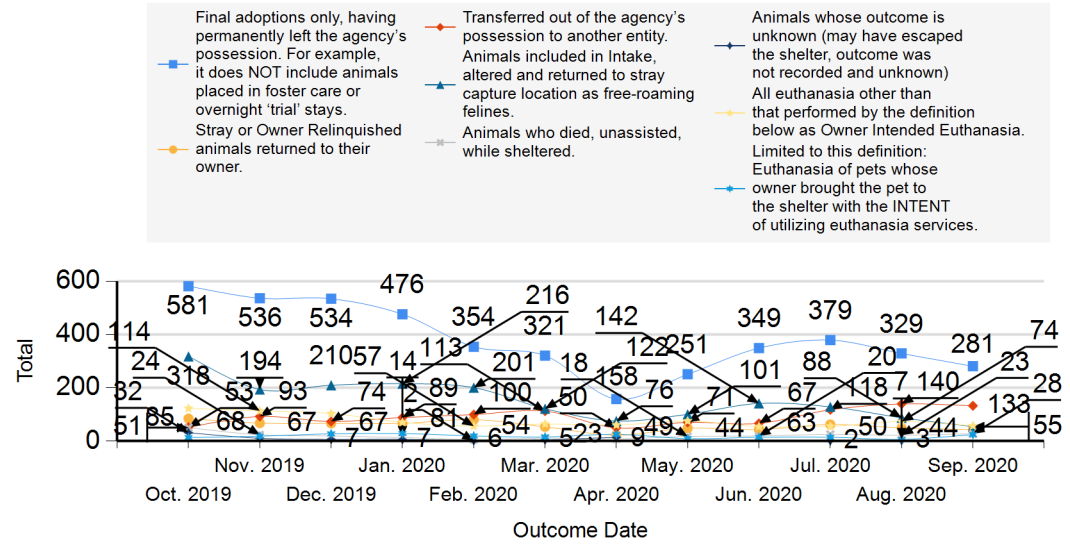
Final adoptions only, having permanently left the agency's possession. For example, it does NOT include animals placed in foster care or overnight 'trial' stays.

Stray or Owner Relinquished animals returned to their owner.

Transferred out of the agency's possession to another entity.

Animals included in Intake, altered and returned to stray capture location as free-roaming felines.

Animals who died, unassisted, while sheltered.

Animals whose outcome is unknown (may have escaped the shelter, outcome was not recorded and unknown)

All euthanasia other than that performed by the definition below as Owner Intended Euthanasia.

Limited to this definition: Euthanasia of pets whose owner brought the pet to the shelter with the INTENT of utilizing euthanasia services.

600
400
200
0

Total

114
581
24
318
32
65
51
68
536
194
53
93
67
534
210
57
74
67
7
476
14
2
89
81
7
354
113
6
216
321
201
100
54
50
18
5
23
142
158
9
122
76
49
251
71
44
349
101
63
67
379
88
2
118
50
20
329
7
3
140
44
281
74
23
133
28
55

Oct. 2019
Nov. 2019
Dec. 2019
Jan. 2020
Feb. 2020
Mar. 2020
Apr. 2020
May. 2020
Jun. 2020
Jul. 2020
Aug. 2020
Sep. 2020

Outcome Date